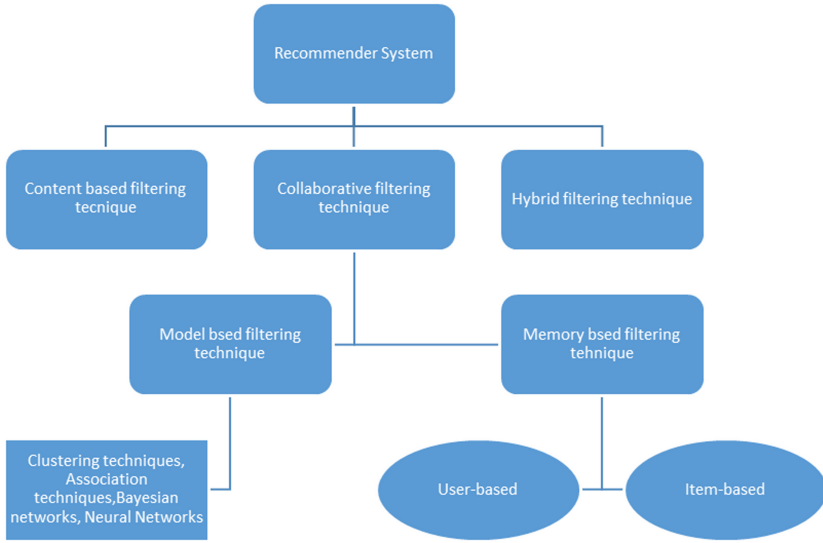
Recommender System

Content based filtering tecnique

Collaborative filtering technique

Hybrid filtering technique

Model bsed filtering technique

Memory bsed filtering tehnique

Clustering techniques, Association techniques,Bayesian networks, Neural Networks

User-based

Item-based